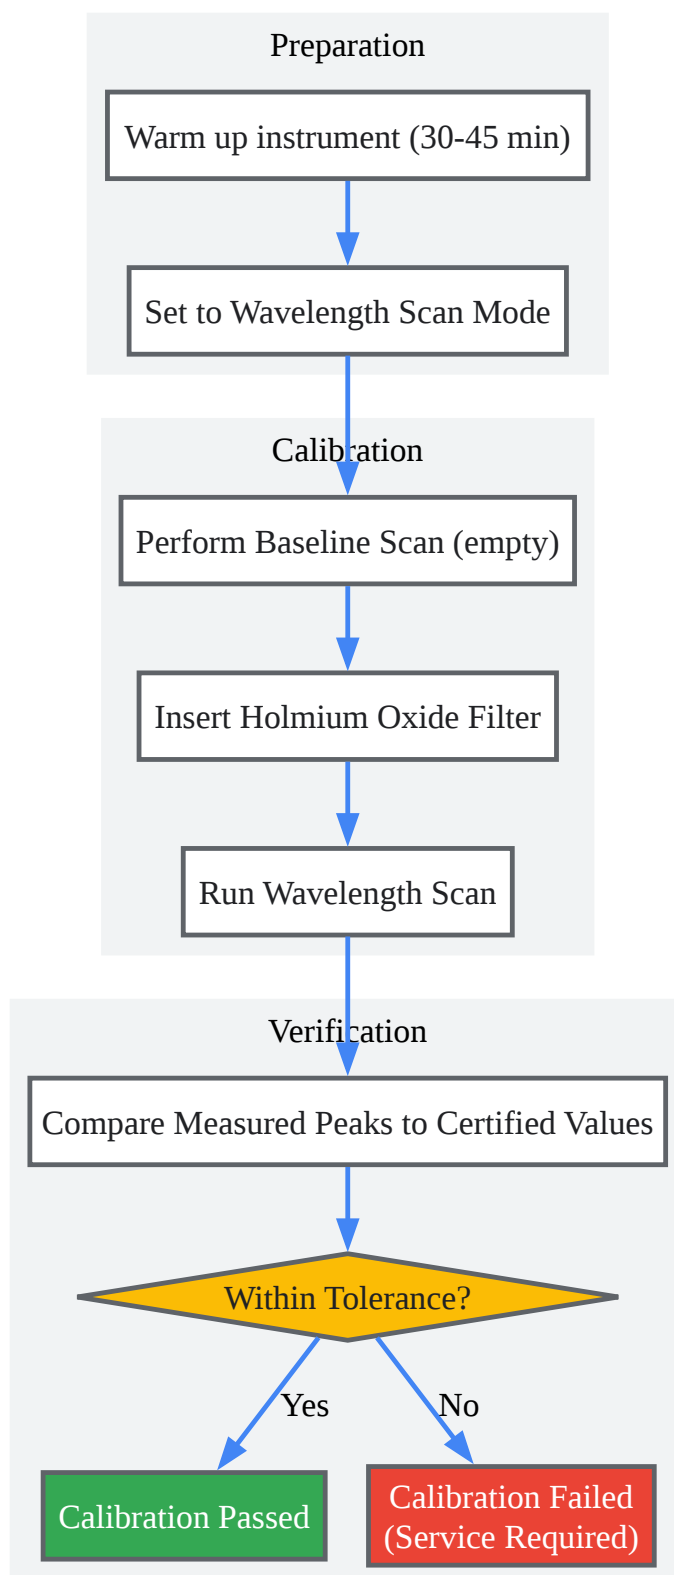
Preparation

Warm up instrument (30-45 min)

Set to Wavelength Scan Mode

Calibration

Perform Baseline Scan (empty)

Insert Holmium Oxide Filter

Run Wavelength Scan

Verification

Compare Measured Peaks to Certified Values

Within Tolerance?

Yes

No

Calibration Passed

Calibration Failed (Service Required)